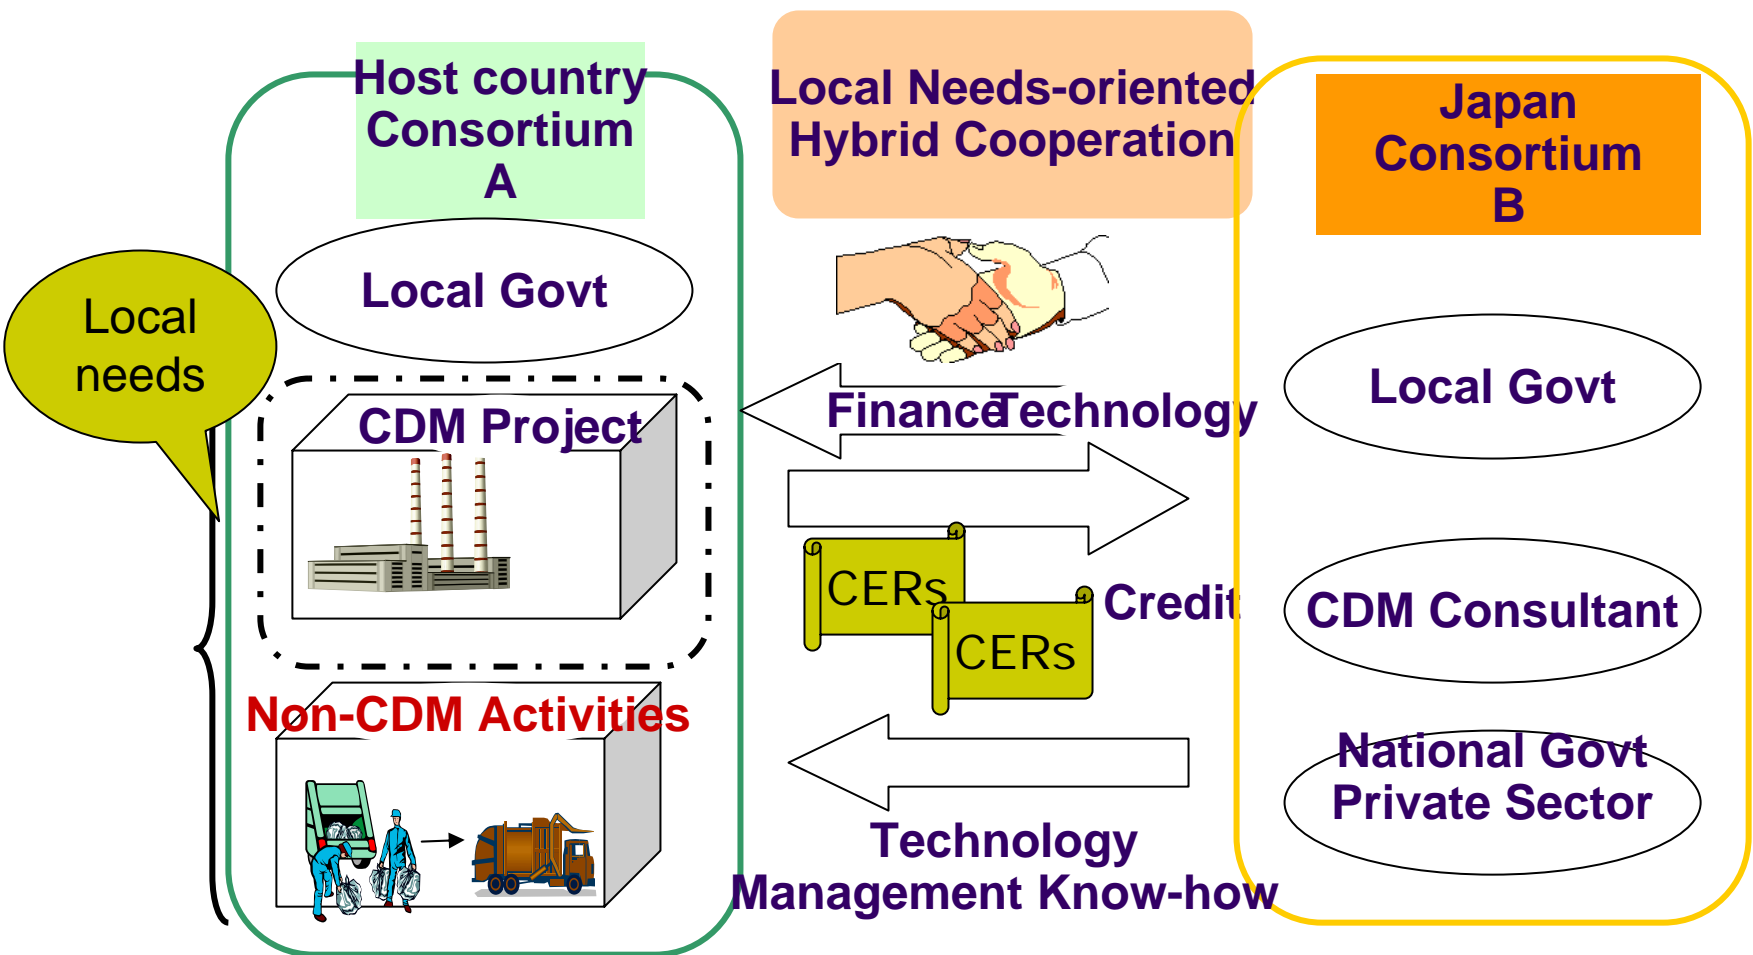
Host country Consortium A

Local Needs-oriented Hybrid Cooperation

Japan Consortium B

Local needs

Local Govt

CDM Project

Finance Technology

Local Govt

CERs

CERs

Credit

CDM Consultant

Non-CDM Activities

National Govt Private Sector

Technology Management Know-how